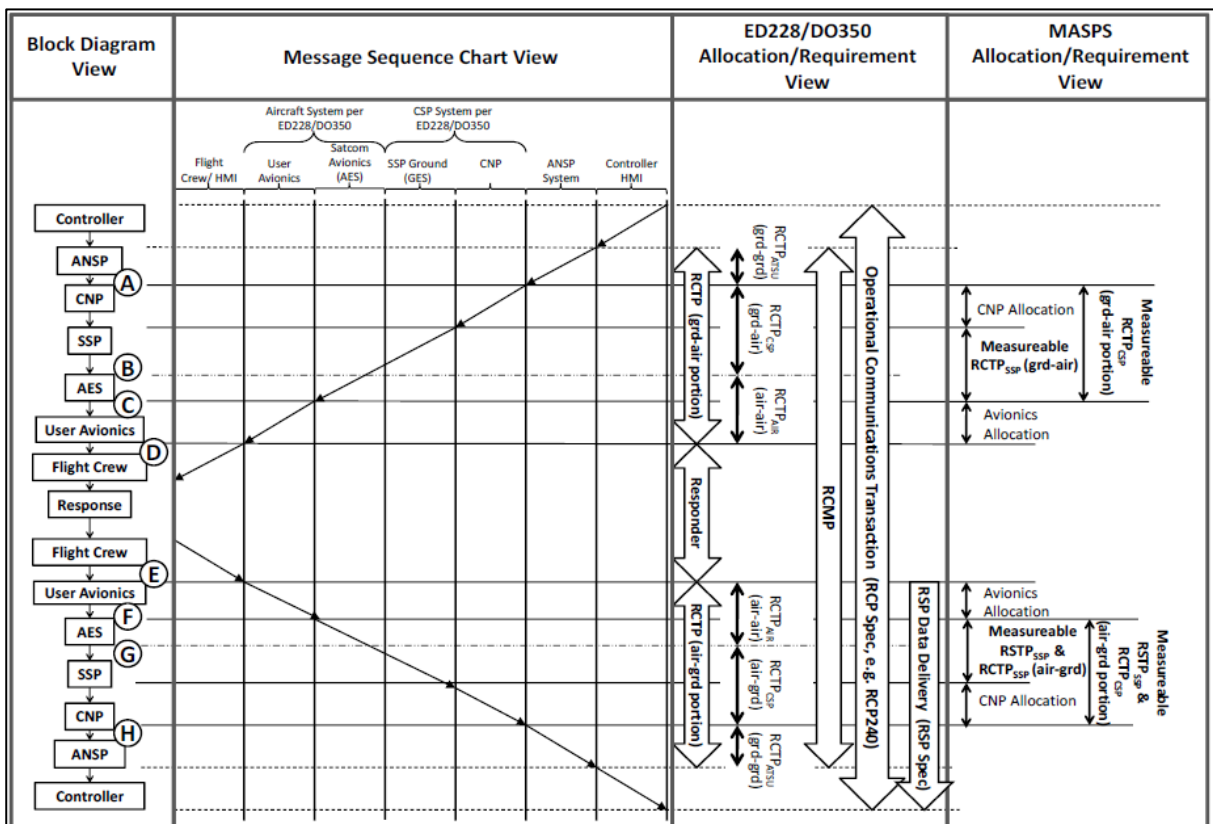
| Block Diagram View | Message Sequence Chart View | ED228/DO350 Allocation/Requirement View | MASPS Allocation/Requirement View |
|---|---|---|---|

Aircraft System per ED228/DO350
CSP System per ED228/DO350

Flight Crew/ HMI
User Avionics
Satcom Avionics (AES)
SSP Ground (GES)
CNP
ANSP System
Controller HMI

Controller
ANSP
A
CNP
SSP
B
AES
C
User Avionics
D
Flight Crew
Response
Flight Crew
E
User Avionics
F
AES
G
SSP
CNP
H
ANSP
Controller

RCTP (grd-air portion)
$RCTP_{ATSU}$ (grd-grd)
$RCTP_{CSP}$ (grd-air)
$RCTP_{AIR}$ (air-air)
Responder
RCTP (air-grd portion)
$RCTP_{AIR}$ (air-air)
$RCTP_{CSP}$ (air-grd)
$RCTP_{ATSU}$ (grd-grd)
RCMP
Operational Communications Transaction (RCP Spec, e.g. RCP240)
RSP Data Delivery (RSP Spec)

CNP Allocation
Measureable $RCTP_{SSP}$ (grd-air)
Measureable $RCTP_{CSP}$ (grd-air portion)
Avionics Allocation
Avionics Allocation
Measureable $RSTP_{SSP}$ & $RCTP_{SSP}$ (air-grd)
CNP Allocation
Measureable $RSTP_{SP}$ & $RCTP_{CSP}$ (air-grd portion)